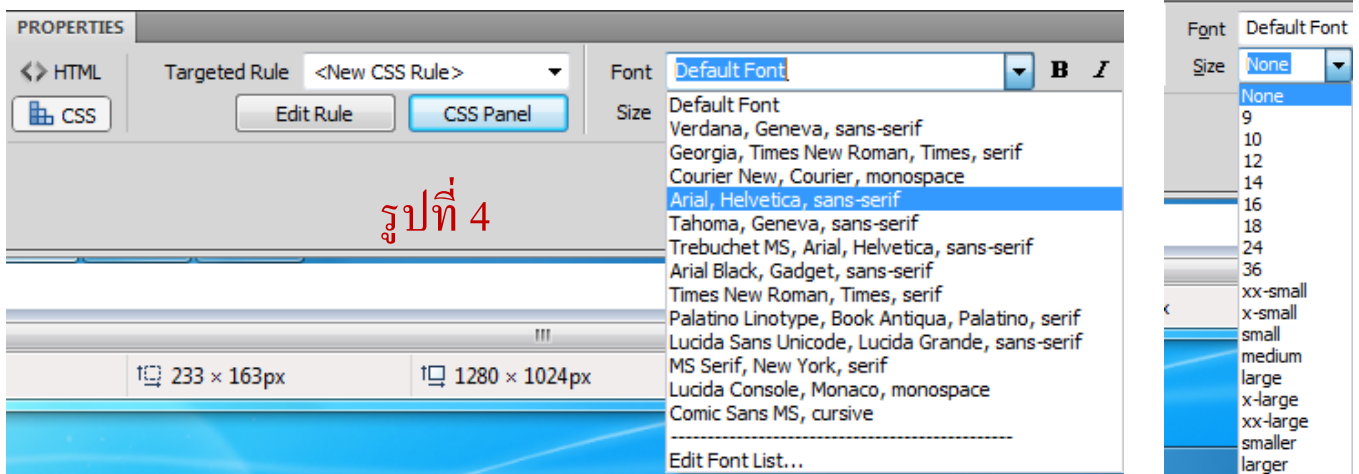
PROPERTIES

<> HTML

CSS

Targeted Rule <New CSS Rule>

Edit Rule

CSS Panel

Font Default Font

B I

Size

Default Font
Verdana, Geneva, sans-serif
Georgia, Times New Roman, Times, serif
Courier New, Courier, monospace
Arial, Helvetica, sans-serif
Tahoma, Geneva, sans-serif
Trebuchet MS, Arial, Helvetica, sans-serif
Arial Black, Gadget, sans-serif
Times New Roman, Times, serif
Palatino Linotype, Book Antiqua, Palatino, serif
Lucida Sans Unicode, Lucida Grande, sans-serif
MS Serif, New York, serif
Lucida Console, Monaco, monospace
Comic Sans MS, cursive
------------------------------------------------
Edit Font List...

รูปที่ 4

233 × 163px

1280 × 1024px

Font Default Font

Size None

None
9
10
12
14
16
18
24
36
xx-small
x-small
small
medium
large
x-large
xx-large
smaller
larger